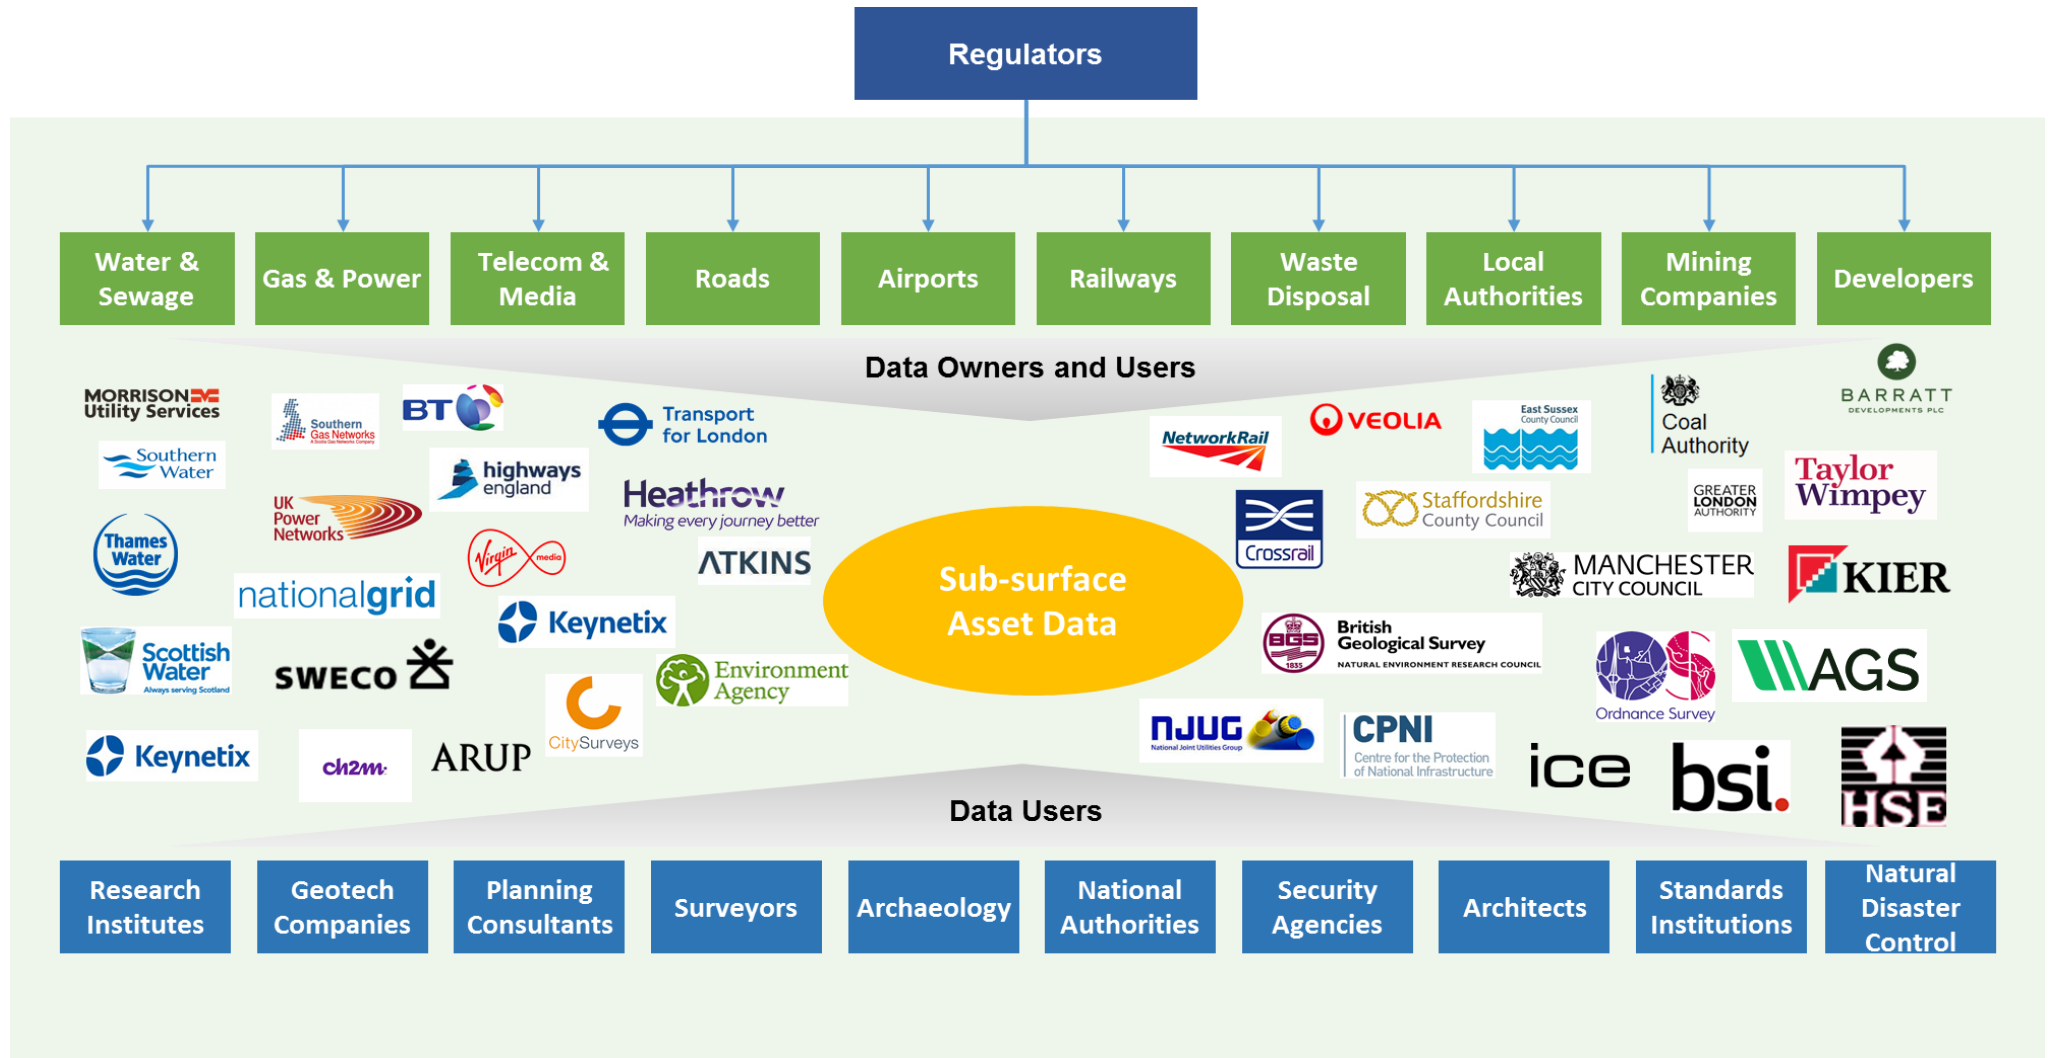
Regulators

Water & Sewage
Gas & Power
Telecom & Media
Roads
Airports
Railways
Waste Disposal
Local Authorities
Mining Companies
Developers

Data Owners and Users

MORRISON Utility Services
Southern Gas Networks
BT
Transport for London
Southern Water
highways england
UK Power Networks
Heathrow Making every journey better
Thames Water
Virgin media
ATKINS
nationalgrid
Keynetix
Scottish Water Always serving Scotland
SWECO
Environment Agency
CitySurveys
Keynetix
ch2m
ARUP

Sub-surface Asset Data

NetworkRail
VEOLIA
East Sussex County Council
Coal Authority
BARRATT DEVELOPMENTS PLC
Crossrail
Staffordshire County Council
GREATER LONDON AUTHORITY
Taylor Wimpey
MANCHESTER CITY COUNCIL
KIER
BGS 1835
British Geological Survey NATURAL ENVIRONMENT RESEARCH COUNCIL
Ordnance Survey
AGS
NJUG National Joint Utilities Group
CPNI Centre for the Protection of National Infrastructure
ice
bsi.
HSE

Data Users

Research Institutes
Geotech Companies
Planning Consultants
Surveyors
Archaeology
National Authorities
Security Agencies
Architects
Standards Institutions
Natural Disaster Control